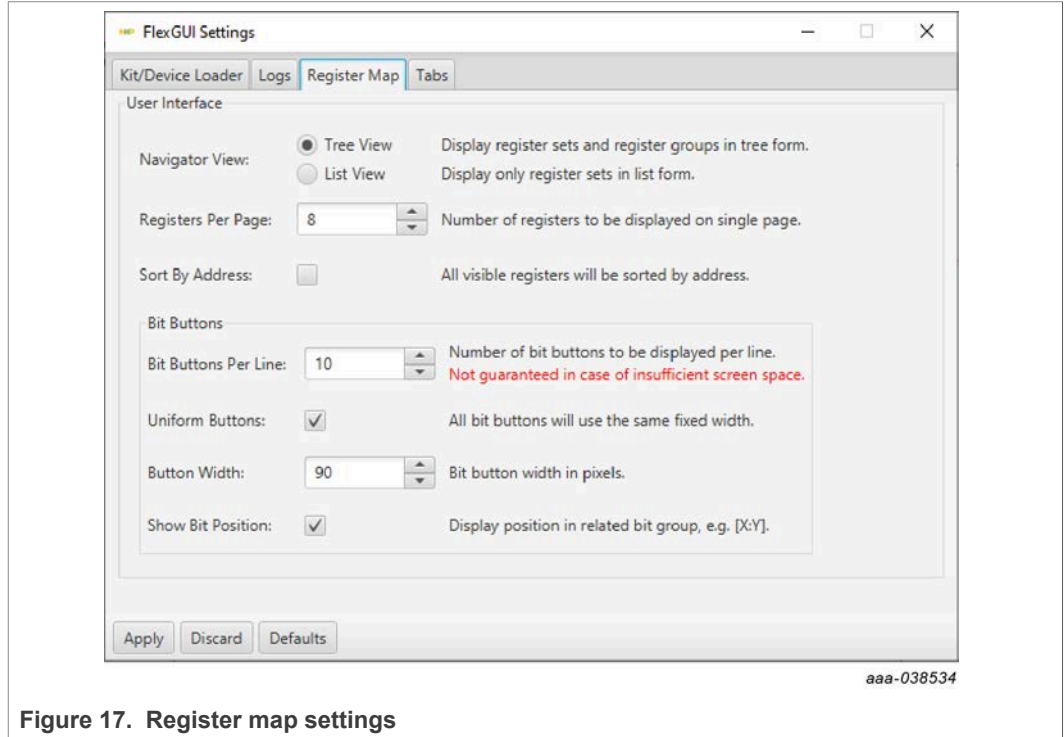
FlexGUI Settings

Kit/Device Loader | Logs | Register Map | Tabs

User Interface

Navigator View: Tree View Display register sets and register groups in tree form.
List View Display only register sets in list form.

Registers Per Page: 8 Number of registers to be displayed on single page.

Sort By Address: All visible registers will be sorted by address.

Bit Buttons

Bit Buttons Per Line: 10 Number of bit buttons to be displayed per line.
Not guaranteed in case of insufficient screen space.

Uniform Buttons: All bit buttons will use the same fixed width.

Button Width: 90 Bit button width in pixels.

Show Bit Position: Display position in related bit group, e.g. [X:Y].

Apply Discard Defaults

aaa-038534

Figure 17. Register map settings